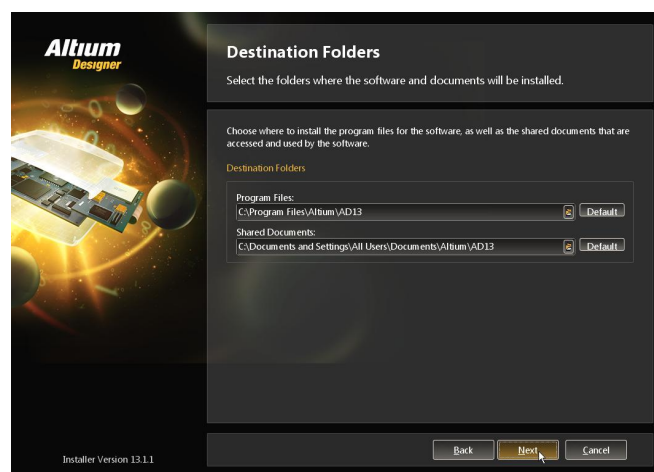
Altium
Designer

Destination Folders

Select the folders where the software and documents will be installed.

Choose where to install the program files for the software, as well as the shared documents that are accessed and used by the software.

Destination Folders

Program Files:
C:\Program Files\Altium\AD13
Default

Shared Documents:
C:\Documents and Settings\All Users\Documents\Altium\AD13
Default

Installer Version 13.1.1

Back
Next
Cancel